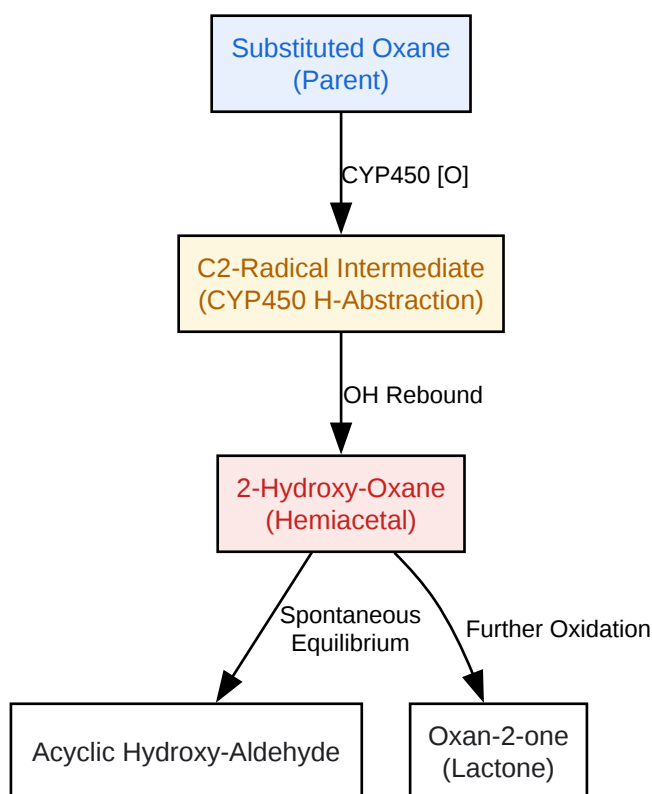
Substituted Oxane
(Parent)

CYP450 [O]

C2-Radical Intermediate
(CYP450 H-Abstraction)

OH Rebound

2-Hydroxy-Oxane
(Hemiacetal)

Spontaneous
Equilibrium

Further Oxidation

Acyclic Hydroxy-Aldehyde

Oxan-2-one
(Lactone)